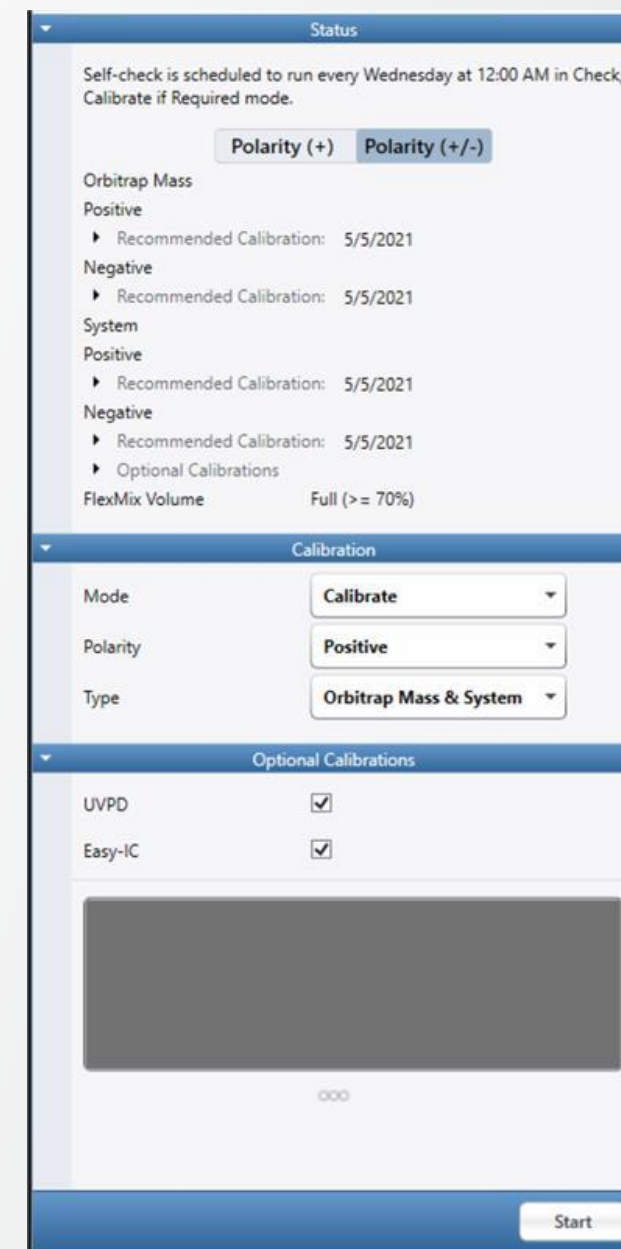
Status

Self-check is scheduled to run every Wednesday at 12:00 AM in Check, Calibrate if Required mode.

Polarity (+) Polarity (+/-)

Orbitrap Mass
Positive
Recommended Calibration: 5/5/2021
Negative
Recommended Calibration: 5/5/2021
System
Positive
Recommended Calibration: 5/5/2021
Negative
Recommended Calibration: 5/5/2021
Optional Calibrations
FlexMix Volume Full (>= 70%)

Calibration

| Mode | Calibrate |
|---|---|
| Polarity | Positive |
| Type | Orbitrap Mass & System |

Optional Calibrations

UVPD
Easy-IC

Start